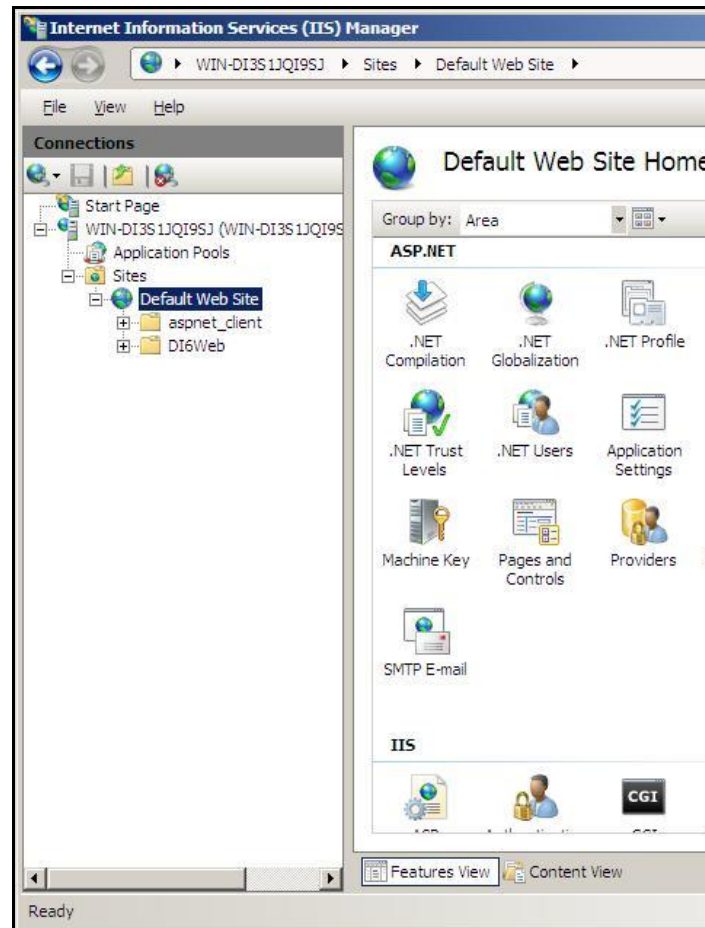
Internet Information Services (IIS) Manager

WIN-DI3S1JQI9SJ ▸ Sites ▸ Default Web Site ▸

File View Help

Connections

Start Page
WIN-DI3S1JQI9SJ (WIN-DI3S1JQI9S
Application Pools
Sites
Default Web Site
aspnet_client
DI6Web

Default Web Site Home

Group by: Area

ASP.NET

.NET Compilation
.NET Globalization
.NET Profile
.NET Trust Levels
.NET Users
Application Settings
Machine Key
Pages and Controls
Providers
SMTP E-mail

IIS

CGI

Features View
Content View

Ready